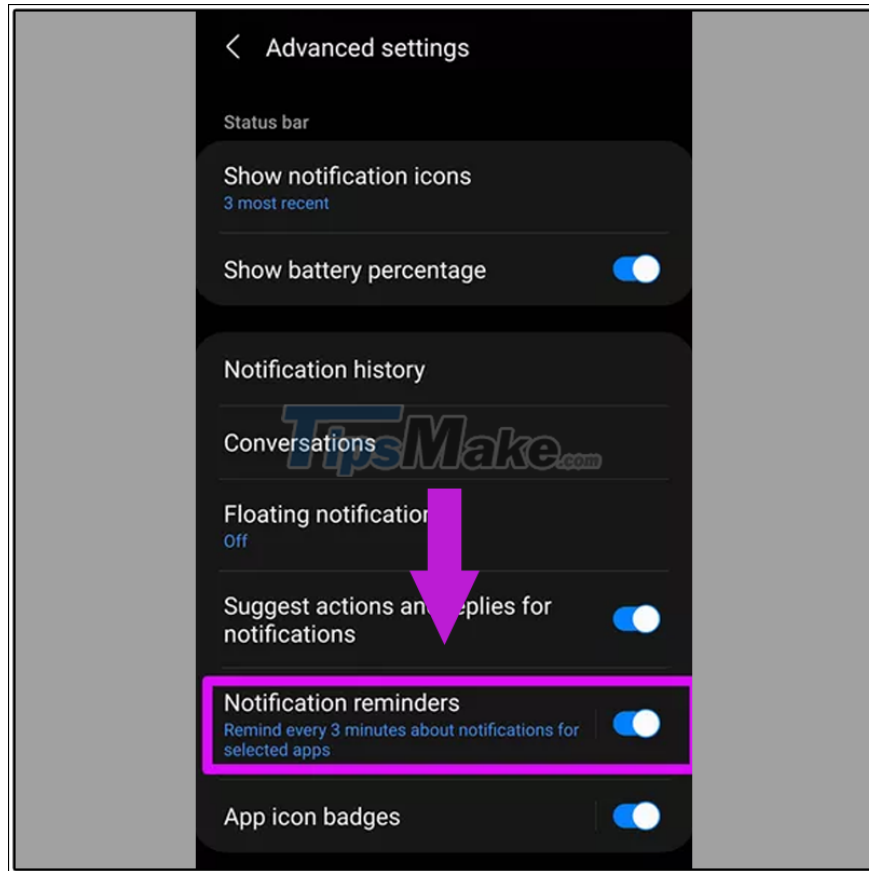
Advanced settings

Status bar

Show notification icons
3 most recent

Show battery percentage

Notification history

Conversations

TipsMake.com

Floating notificatio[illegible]
Off

Suggest actions an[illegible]eplies for notifications

Notification reminders
Remind every 3 minutes about notifications for selected apps

App icon badges